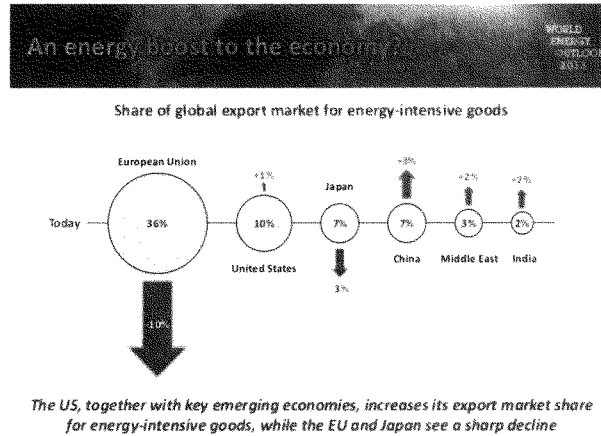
An energy boost to the economy?

WORLD ENERGY OUTLOOK 2013

Share of global export market for energy-intensive goods

European Union

Today

36%

-10%

+1%

10%

United States

Japan

7%

-3%

+3%

7%

China

+2%

3%

Middle East

+2%

2%

India

The US, together with key emerging economies, increases its export market share for energy-intensive goods, while the EU and Japan see a sharp decline